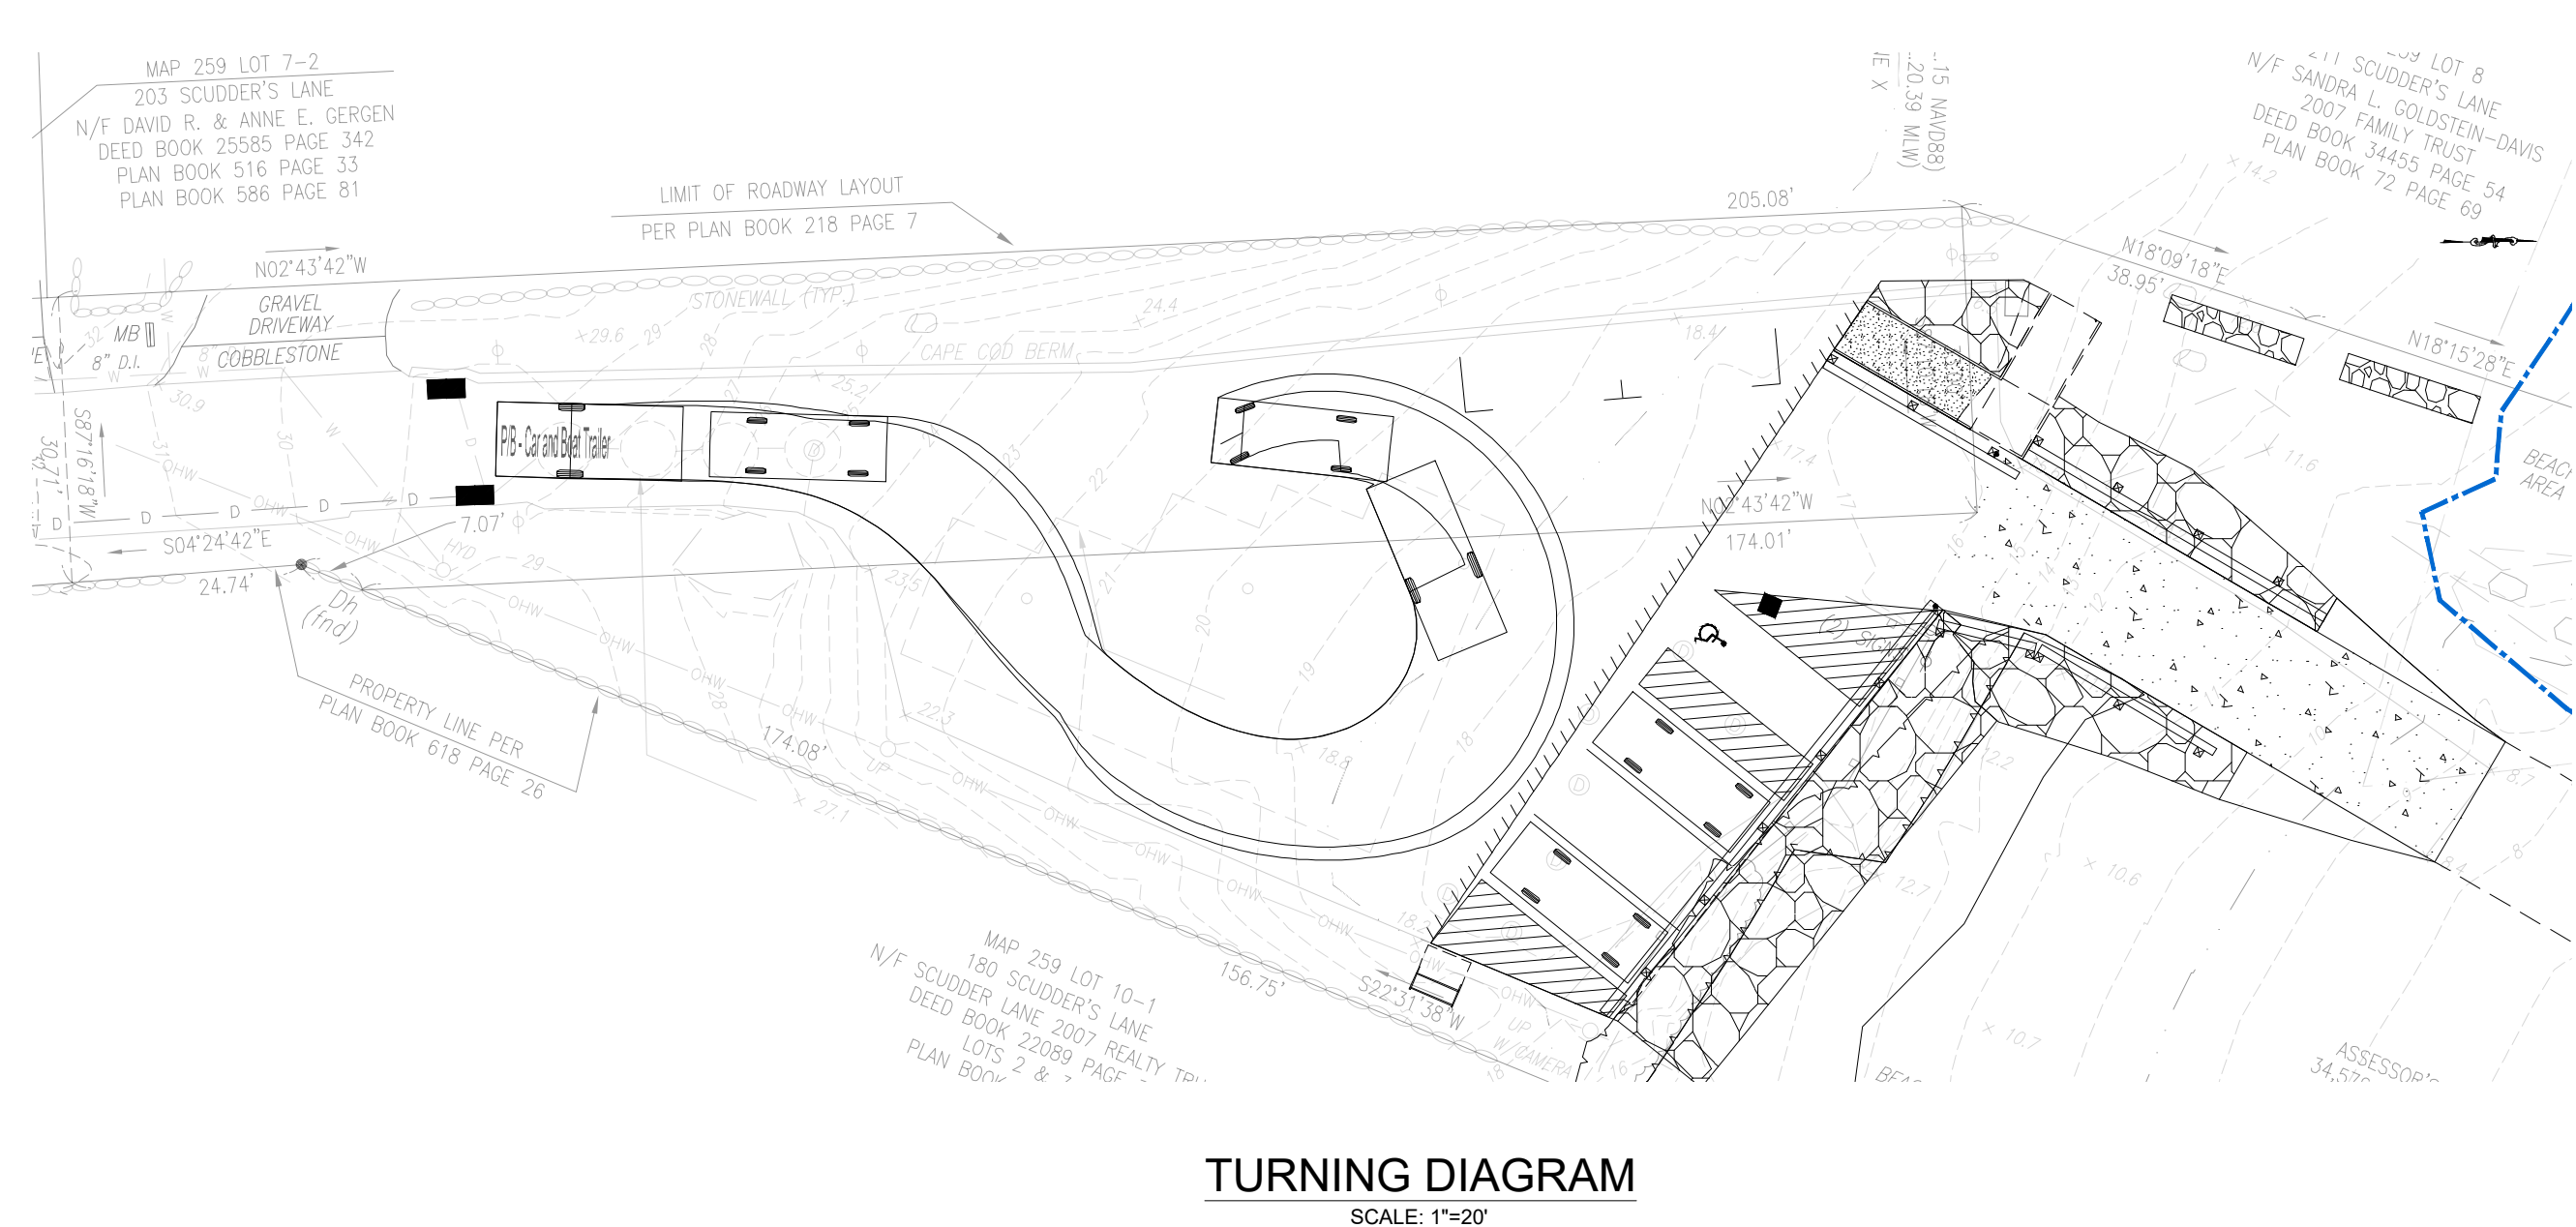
MAP 259 LOT 7-2
203 SCUDDER'S LANE
N/F DAVID R. & ANNE E. GERGEN
DEED BOOK 25585 PAGE 342
PLAN BOOK 516 PAGE 33
PLAN BOOK 586 PAGE 81

LIMIT OF ROADWAY LAYOUT
PER PLAN BOOK 218 PAGE 7

N02°43'42"W

GRAVEL DRIVEWAY
COBBLESTONE
MB
8" D.I.
STONEWALL (TYP.)
CAPE COD BERM
205.08'
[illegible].15 NAVD88)
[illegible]20.39 MLW)

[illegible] SCUDDER'S LANE
N/F SANDRA L. GOLDSTEIN-DAVIS
2007 FAMILY TRUST
DEED BOOK 34455 PAGE 54
PLAN BOOK 72 PAGE 69
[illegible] LOT 8

N18°09'18"E
38.95'
N18°15'28"E

BEACH AREA

P/B - Car and Boat Trailer

S87°16'18"W
30.71'
S04°24'42"E
24.74'
7.07'
Dh (fnd)

N02°43'42"W
174.01'

PROPERTY LINE PER
PLAN BOOK 618 PAGE 26

174.08'
156.75'
S22°31'38"W

MAP 259 LOT 10-1
180 SCUDDER'S LANE
N/F SCUDDER LANE 2007 REALTY TR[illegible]
DEED BOOK 22089 PAGE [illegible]
LOTS 2 & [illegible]
PLAN BOOK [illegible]

UP W/CAMERA
ASSESSOR'S
34,57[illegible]

TURNING DIAGRAM
SCALE: 1"=20'